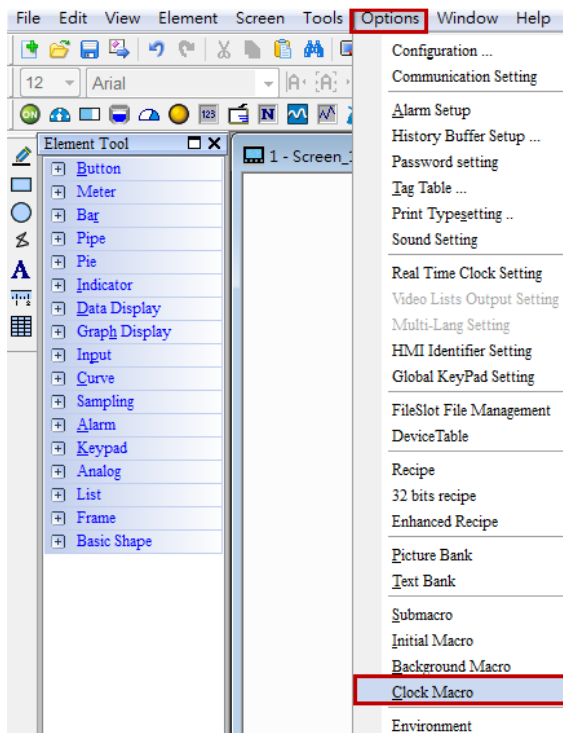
File Edit View Element Screen Tools Options Window Help

12 Arial

Element Tool

Button
Meter
Bar
Pipe
Pie
Indicator
Data Display
Graph Display
Input
Curve
Sampling
Alarm
Keypad
Analog
List
Frame
Basic Shape

1 - Screen_1

Configuration ...
Communication Setting
Alarm Setup
History Buffer Setup ...
Password setting
Tag Table ...
Print Typesetting ..
Sound Setting
Real Time Clock Setting
Video Lists Output Setting
Multi-Lang Setting
HMI Identifier Setting
Global KeyPad Setting
FileSlot File Management
DeviceTable
Recipe
32 bits recipe
Enhanced Recipe
Picture Bank
Text Bank
Submacro
Initial Macro
Background Macro
Clock Macro
Environment